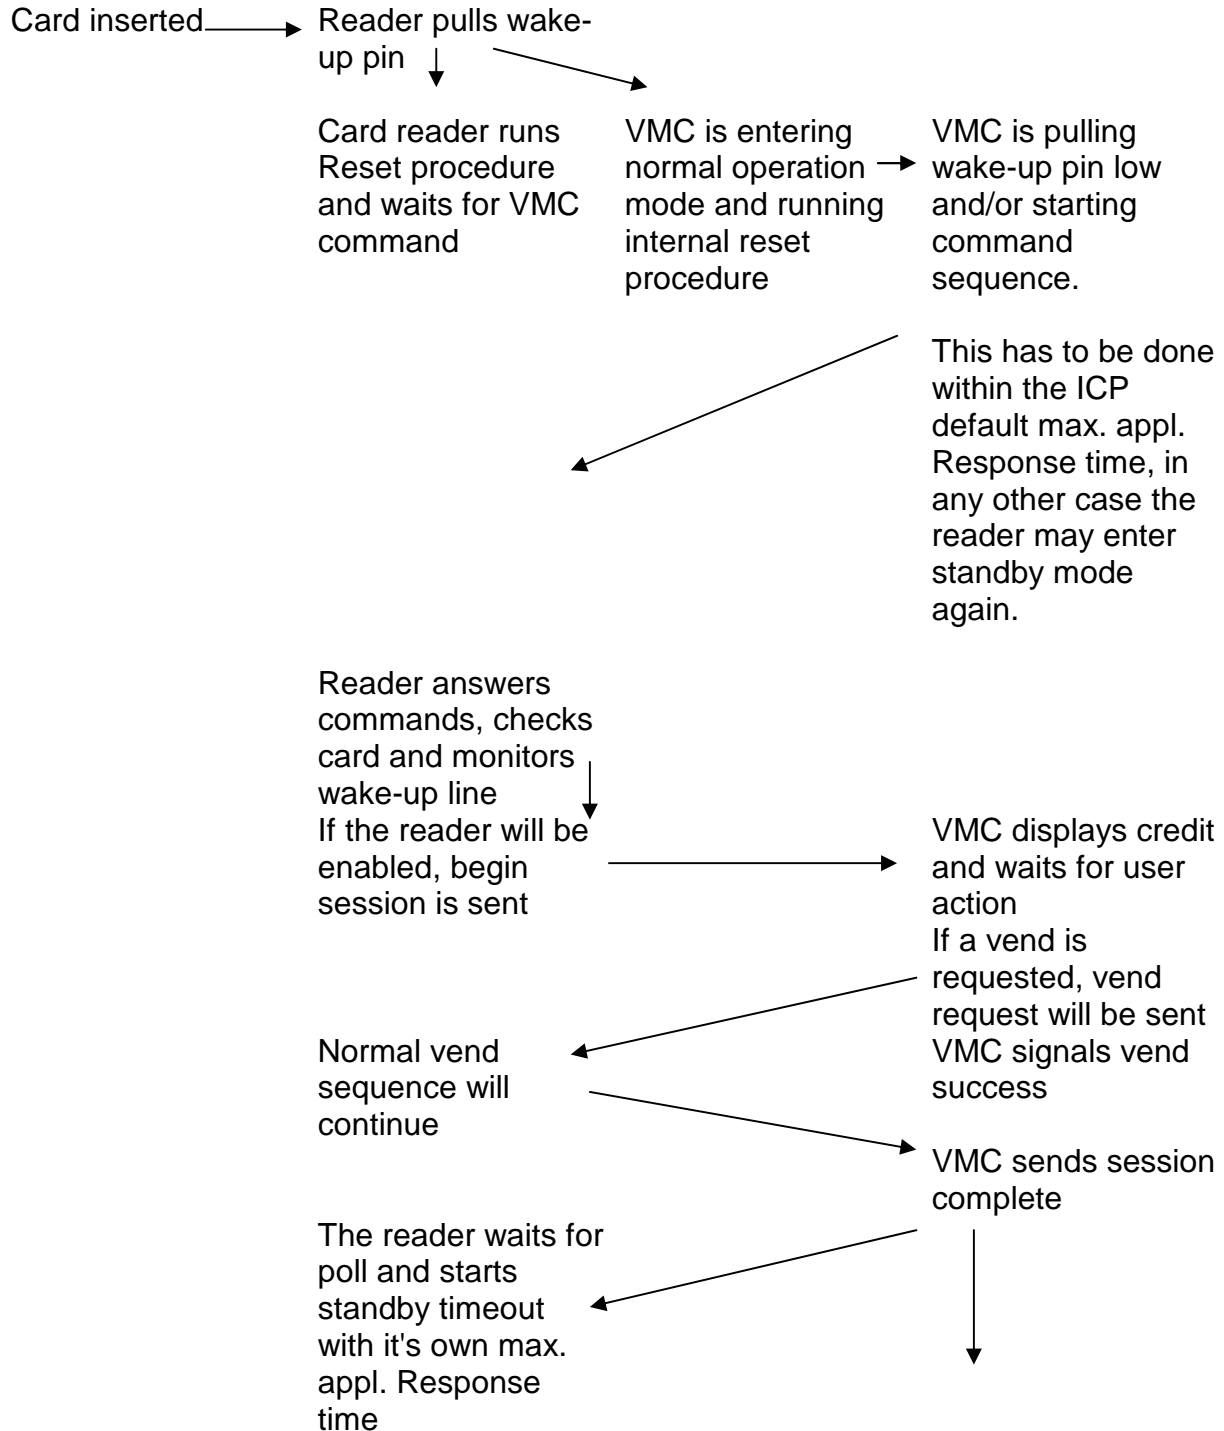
Card inserted

Reader pulls wake-up pin

Card reader runs Reset procedure and waits for VMC command

VMC is entering normal operation mode and running internal reset procedure

VMC is pulling wake-up pin low and/or starting command sequence.

This has to be done within the ICP default max. appl. Response time, in any other case the reader may enter standby mode again.

Reader answers commands, checks card and monitors wake-up line
If the reader will be enabled, begin session is sent

VMC displays credit and waits for user action
If a vend is requested, vend request will be sent
VMC signals vend success

Normal vend sequence will continue

VMC sends session complete

The reader waits for poll and starts standby timeout with it's own max. appl. Response time